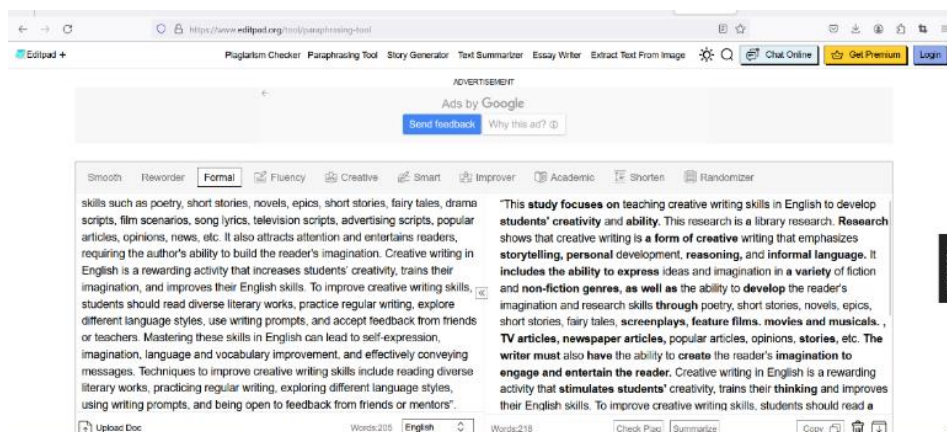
https://www.editpad.org/tool/paraphrasing-tool

Editpad +

Plagiarism Checker Paraphrasing Tool Story Generator Text Summarizer Essay Writer Extract Text From Image Chat Online Get Premium Login

ADVERTISEMENT

Ads by Google

Send feedback Why this ad?

Smooth Reworder Formal Fluency Creative Smart Improver Academic Shorten Randomizer

skills such as poetry, short stories, novels, epics, short stories, fairy tales, drama scripts, film scenarios, song lyrics, television scripts, advertising scripts, popular articles, opinions, news, etc. It also attracts attention and entertains readers, requiring the author's ability to build the reader's imagination. Creative writing in English is a rewarding activity that increases students' creativity, trains their imagination, and improves their English skills. To improve creative writing skills, students should read diverse literary works, practice regular writing, explore different language styles, use writing prompts, and accept feedback from friends or teachers. Mastering these skills in English can lead to self-expression, imagination, language and vocabulary improvement, and effectively conveying messages. Techniques to improve creative writing skills include reading diverse literary works, practicing regular writing, exploring different language styles, using writing prompts, and being open to feedback from friends or mentors".

Upload Doc Words:205 English

"This study focuses on teaching creative writing skills in English to develop students' creativity and ability. This research is a library research. Research shows that creative writing is a form of creative writing that emphasizes storytelling, personal development, reasoning, and informal language. It includes the ability to express ideas and imagination in a variety of fiction and non-fiction genres, as well as the ability to develop the reader's imagination and research skills through poetry, short stories, novels, epics, short stories, fairy tales, screenplays, feature films. movies and musicals. , TV articles, newspaper articles, popular articles, opinions, stories, etc. The writer must also have the ability to create the reader's imagination to engage and entertain the reader. Creative writing in English is a rewarding activity that stimulates students' creativity, trains their thinking and improves their English skills. To improve creative writing skills, students should read a

Words:218 Check Plag Summarize Copy